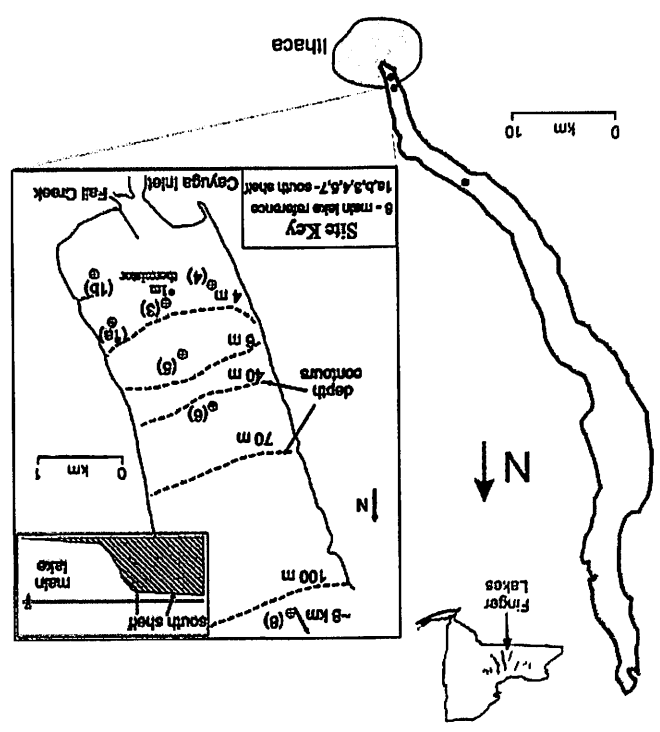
Ithaca

0 km 10

N

Finger Lakes

Site Key
8 - main lake reference
1a,b,3,4,5,6,7 - south shelf

Fall Creek
Cayuga Inlet

(1b)
1m thermistor
(4) 4 m
(3)
(1a)
8 m
(5)
depth contours
40 m
(6)
70 m

0 km 1

N

main lake
south shelf

100 m
~8 km (8)